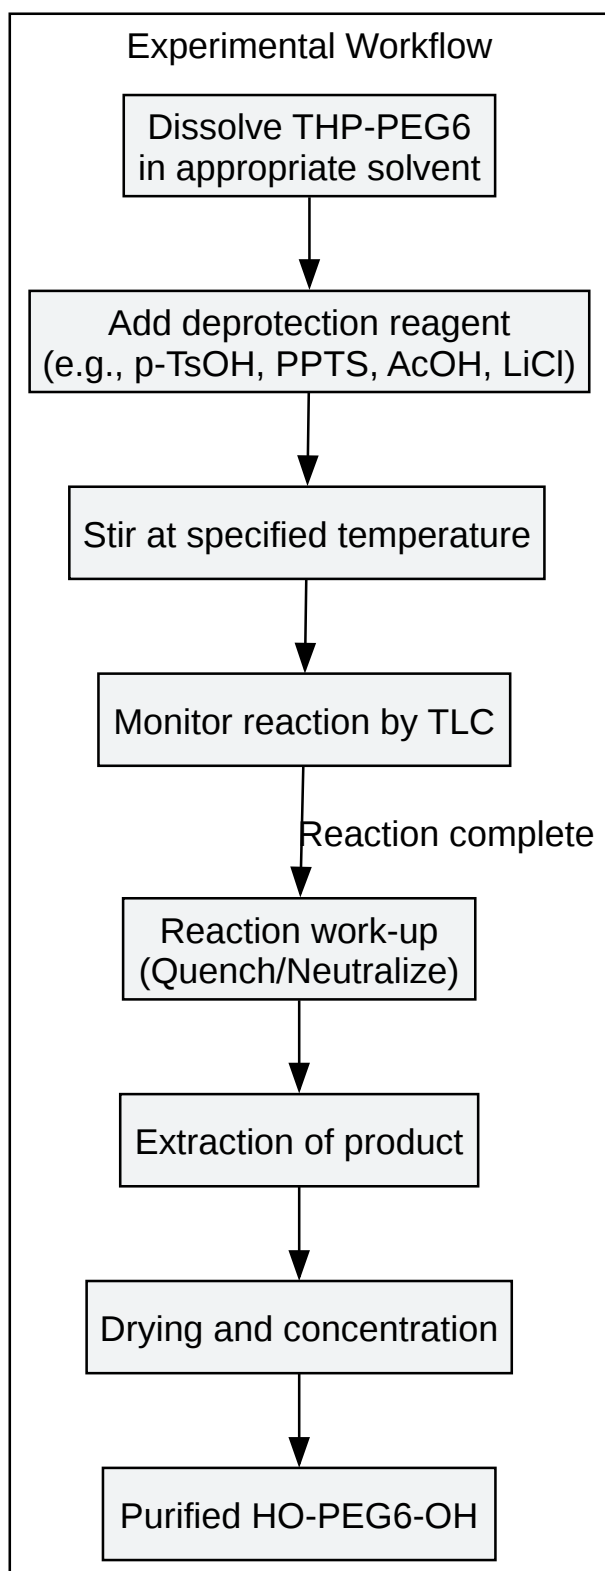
Experimental Workflow

Dissolve THP-PEG6 in appropriate solvent

Add deprotection reagent (e.g., p-TsOH, PPTS, AcOH, LiCl)

Stir at specified temperature

Monitor reaction by TLC

Reaction complete

Reaction work-up (Quench/Neutralize)

Extraction of product

Drying and concentration

Purified HO-PEG6-OH